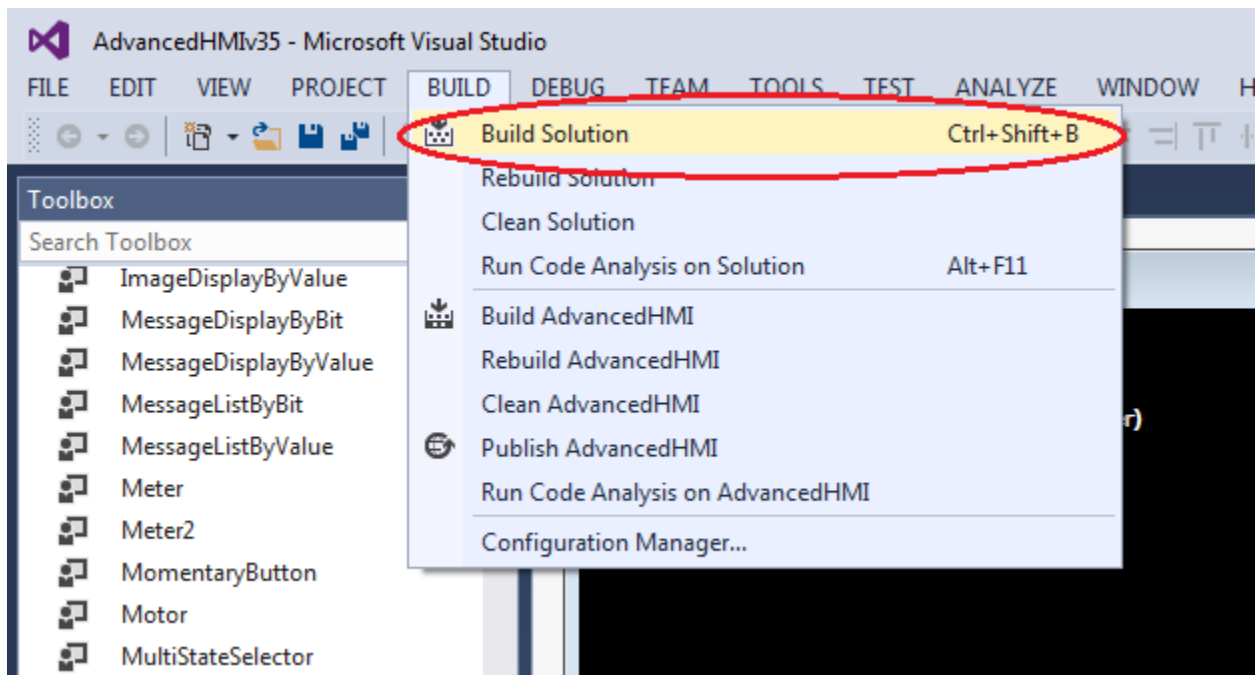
AdvancedHMIv35 - Microsoft Visual Studio

FILE EDIT VIEW PROJECT BUILD DEBUG TEAM TOOLS TEST ANALYZE WINDOW H

Toolbox
Search Toolbox
ImageDisplayByValue
MessageDisplayByBit
MessageDisplayByValue
MessageListByBit
MessageListByValue
Meter
Meter2
MomentaryButton
Motor
MultiStateSelector

Build Solution Ctrl+Shift+B
Rebuild Solution
Clean Solution
Run Code Analysis on Solution Alt+F11
Build AdvancedHMI
Rebuild AdvancedHMI
Clean AdvancedHMI
Publish AdvancedHMI
Run Code Analysis on AdvancedHMI
Configuration Manager...

r)